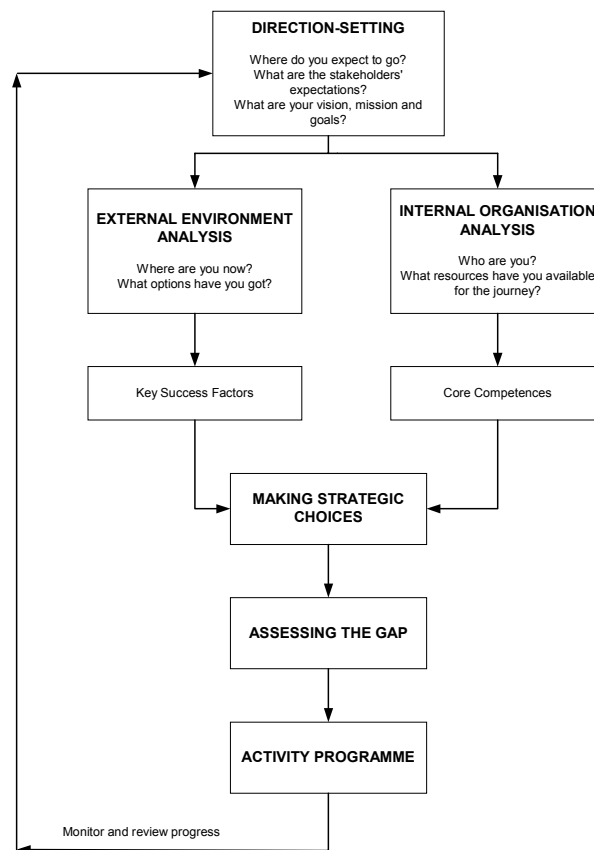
DIRECTION-SETTING

Where do you expect to go?
What are the stakeholders' expectations?
What are your vision, mission and goals?

EXTERNAL ENVIRONMENT ANALYSIS

Where are you now?
What options have you got?

INTERNAL ORGANISATION ANALYSIS

Who are you?
What resources have you available for the journey?

Key Success Factors

Core Competences

MAKING STRATEGIC CHOICES

ASSESSING THE GAP

ACTIVITY PROGRAMME

Monitor and review progress